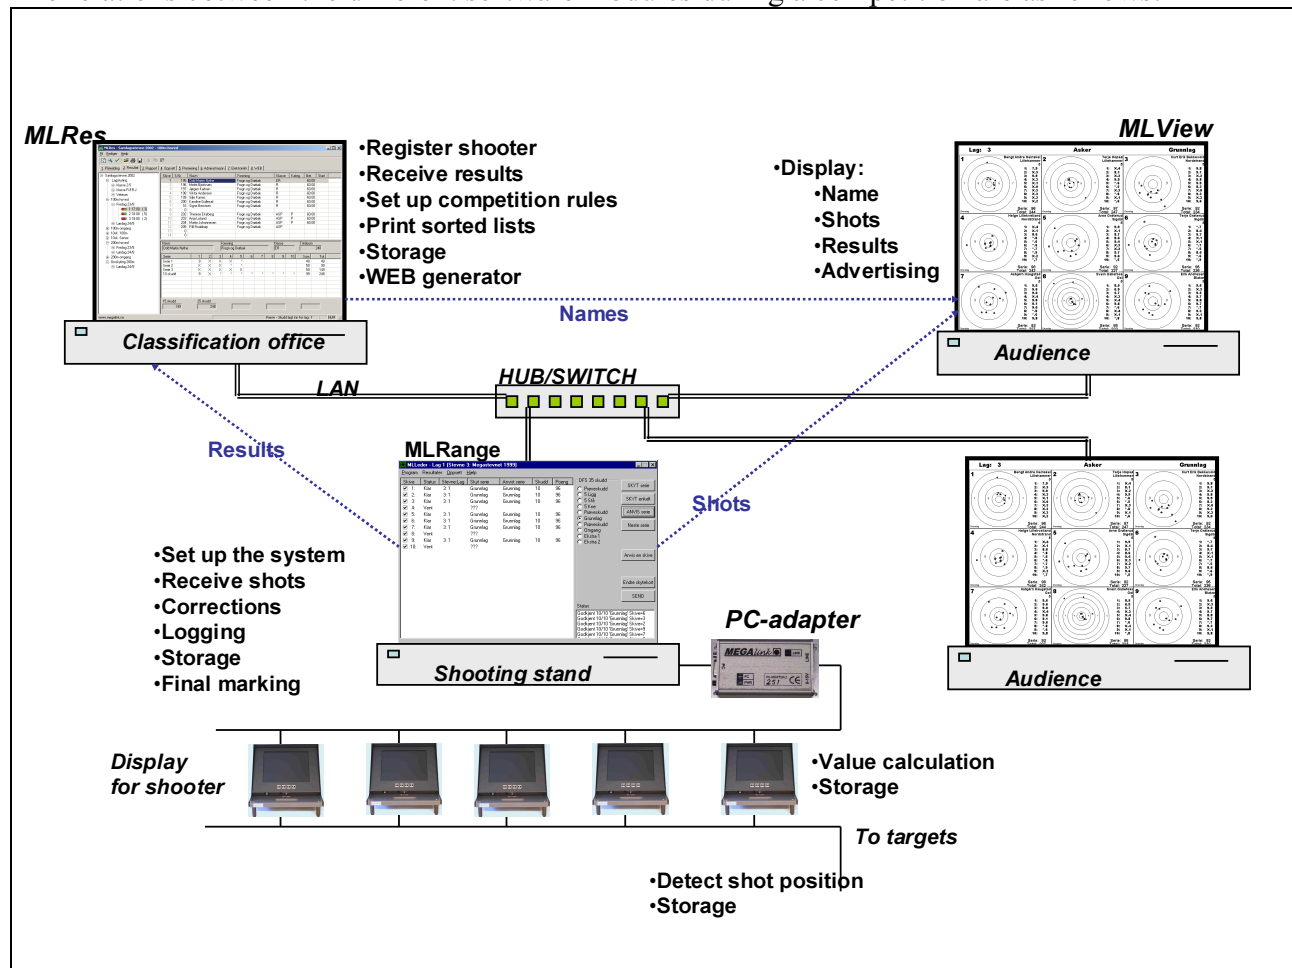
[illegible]

MLRes

•Register shooter
•Receive results
•Set up competition rules
•Print sorted lists
•Storage
•WEB generator

MLView

•Display:
•Name
•Shots
•Results
•Advertising

Names

Classification office

Audience

LAN

HUB/SWITCH

Results

MLRange

Shots

•Set up the system
•Receive shots
•Corrections
•Logging
•Storage
•Final marking

PC-adapter

Shooting stand

Audience

Display
for shooter

•Value calculation
•Storage

To targets

•Detect shot position
•Storage